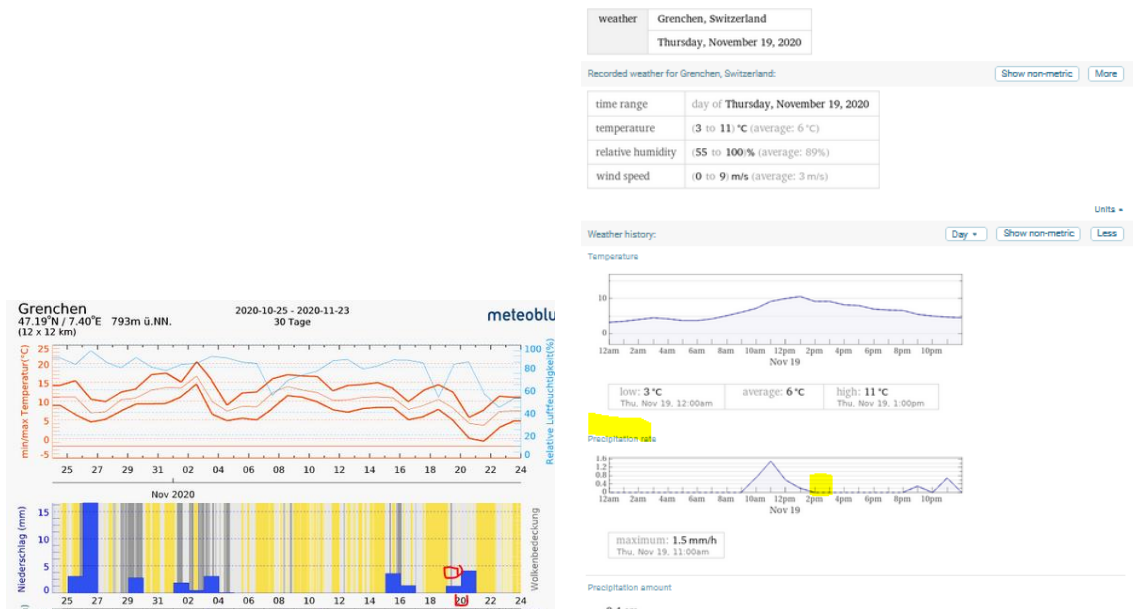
| weather | Grenchen, Switzerland |
|---|---|
| | Thursday, November 19, 2020 |

Recorded weather for Grenchen, Switzerland:

Show non-metric | More

| time range | day of Thursday, November 19, 2020 |
|---|---|
| temperature | (3 to 11) °C (average: 6 °C) |
| relative humidity | (55 to 100)% (average: 89%) |
| wind speed | (0 to 9) m/s (average: 3 m/s) |

Units

Weather history:

Day | Show non-metric | Less

Temperature

10
0
12am 2am 4am 6am 8am 10am 12pm 2pm 4pm 6pm 8pm 10pm
Nov 19

low: 3 °C
Thu, Nov 19, 12:00am
average: 6 °C
high: 11 °C
Thu, Nov 19, 1:00pm

Precipitation rate

1.6
1.2
0.8
0.4
0
12am 2am 4am 6am 8am 10am 12pm 2pm 4pm 6pm 8pm 10pm
Nov 19

maximum: 1.5 mm/h
Thu, Nov 19, 11:00am

Precipitation amount

Grenchen
47.19°N / 7.40°E 793m ü.NN.
(12 x 12 km)
2020-10-25 - 2020-11-23
30 Tage
meteoblu

min/max Temperatur(°C)
25 20 15 10 5 0 -5
Relative Luftfeuchtigkeit(%)
100 80 60 40 20
25 27 29 31 02 04 06 08 10 12 14 16 18 20 22 24
Nov 2020
Niederschlag (mm)
15 10 5 0
Wolkenbedeckung
25 27 29 31 02 04 06 08 10 12 14 16 18 20 22 24